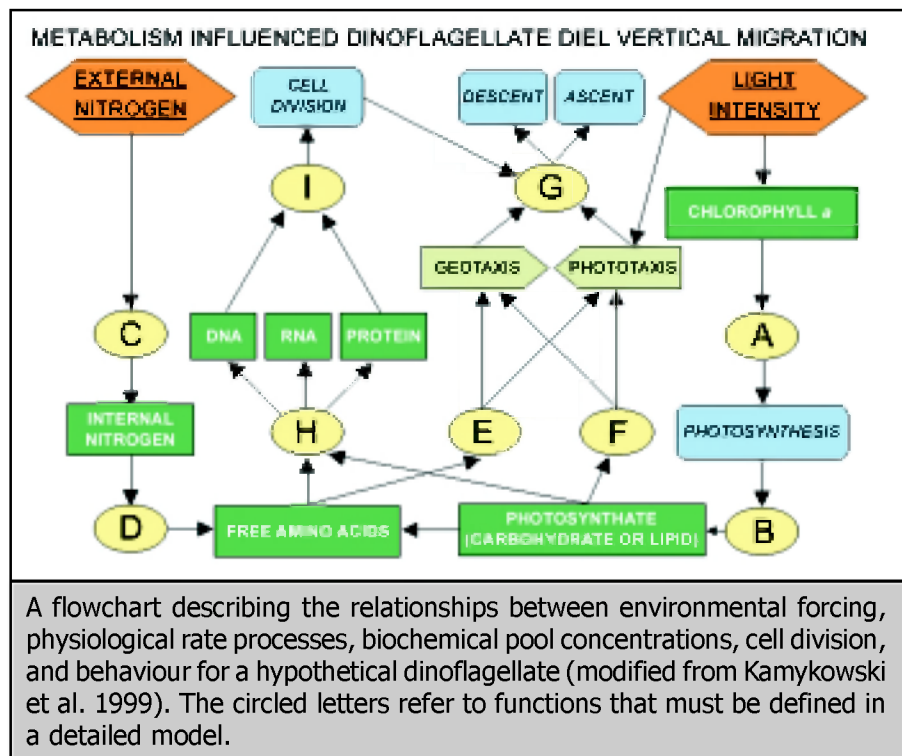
METABOLISM INFLUENCED DINOFLAGELLATE DIEL VERTICAL MIGRATION

EXTERNAL NITROGEN

CELL DIVISION

DESCENT

ASCENT

LIGHT INTENSITY

I

G

CHLOROPHYLL a

GEOTAXIS

PHOTOTAXIS

C

DNA

RNA

PROTEIN

A

INTERNAL NITROGEN

H

E

F

PHOTOSYNTHESIS

D

FREE AMINO ACIDS

PHOTOSYNTHATE (CARBOHYDRATE OR LIPID)

B

A flowchart describing the relationships between environmental forcing, physiological rate processes, biochemical pool concentrations, cell division, and behaviour for a hypothetical dinoflagellate (modified from Kamykowski et al. 1999). The circled letters refer to functions that must be defined in a detailed model.